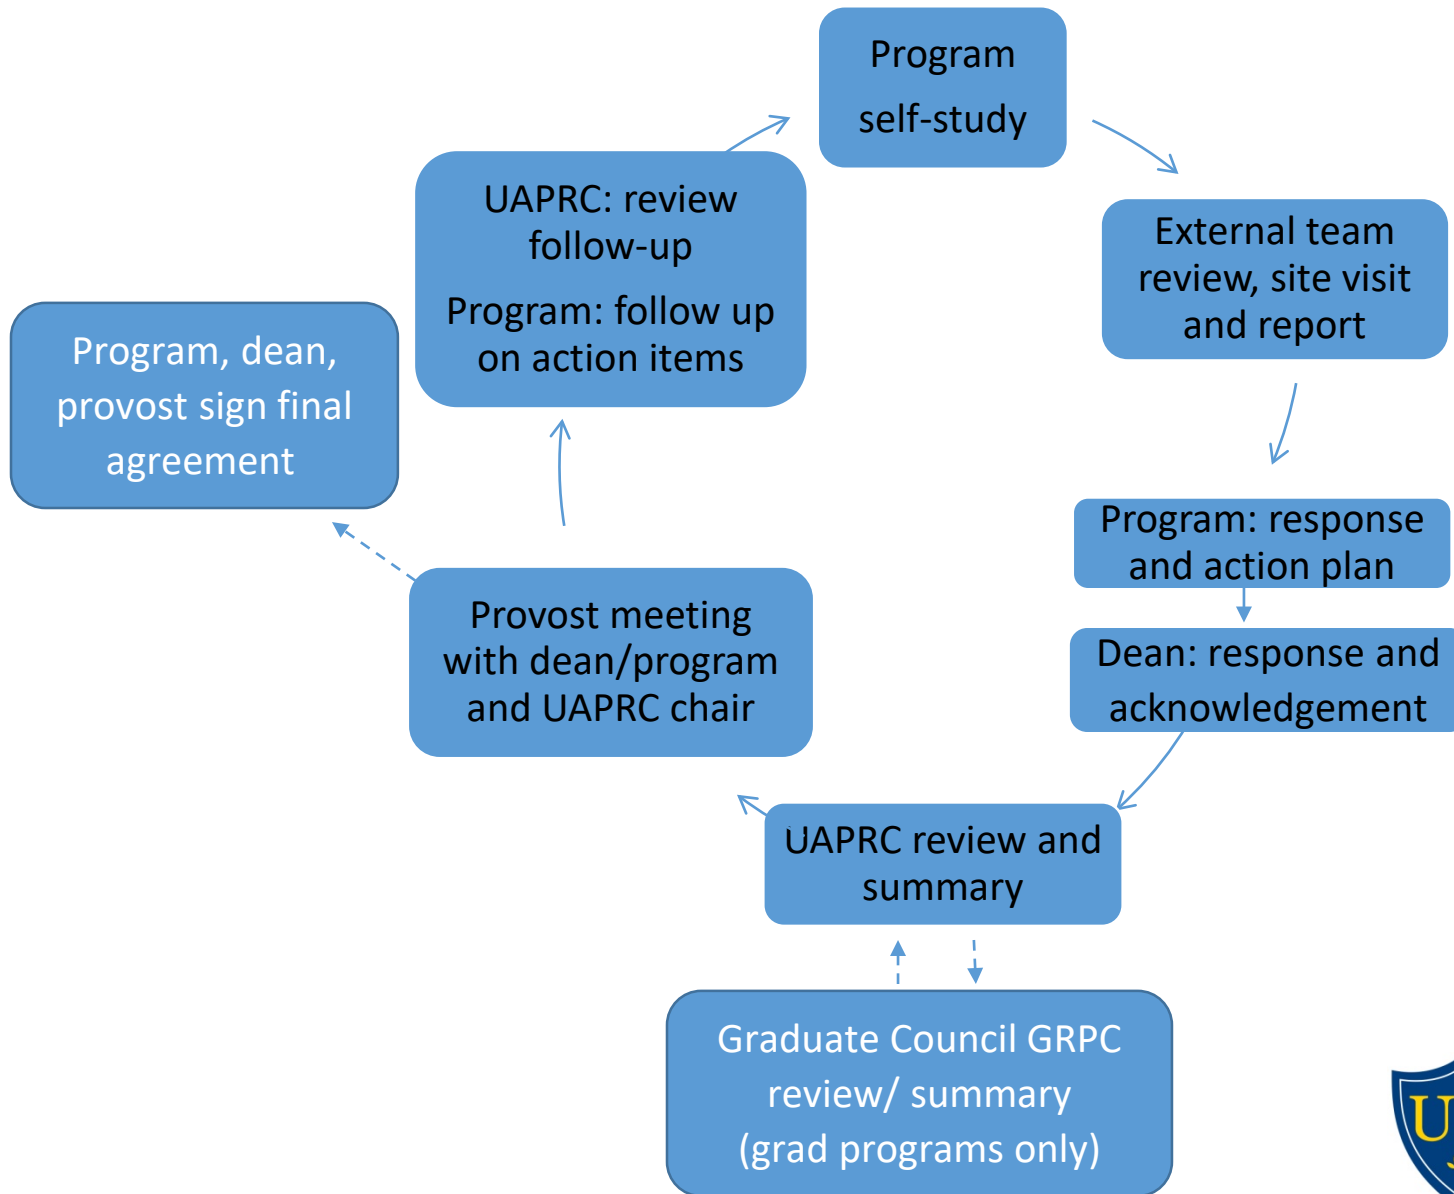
Program self-study

External team review, site visit and report

Program: response and action plan

Dean: response and acknowledgement

UAPRC review and summary

Graduate Council GRPC review/ summary (grad programs only)

Provost meeting with dean/program and UAPRC chair

Program, dean, provost sign final agreement

UAPRC: review follow-up

Program: follow up on action items

U